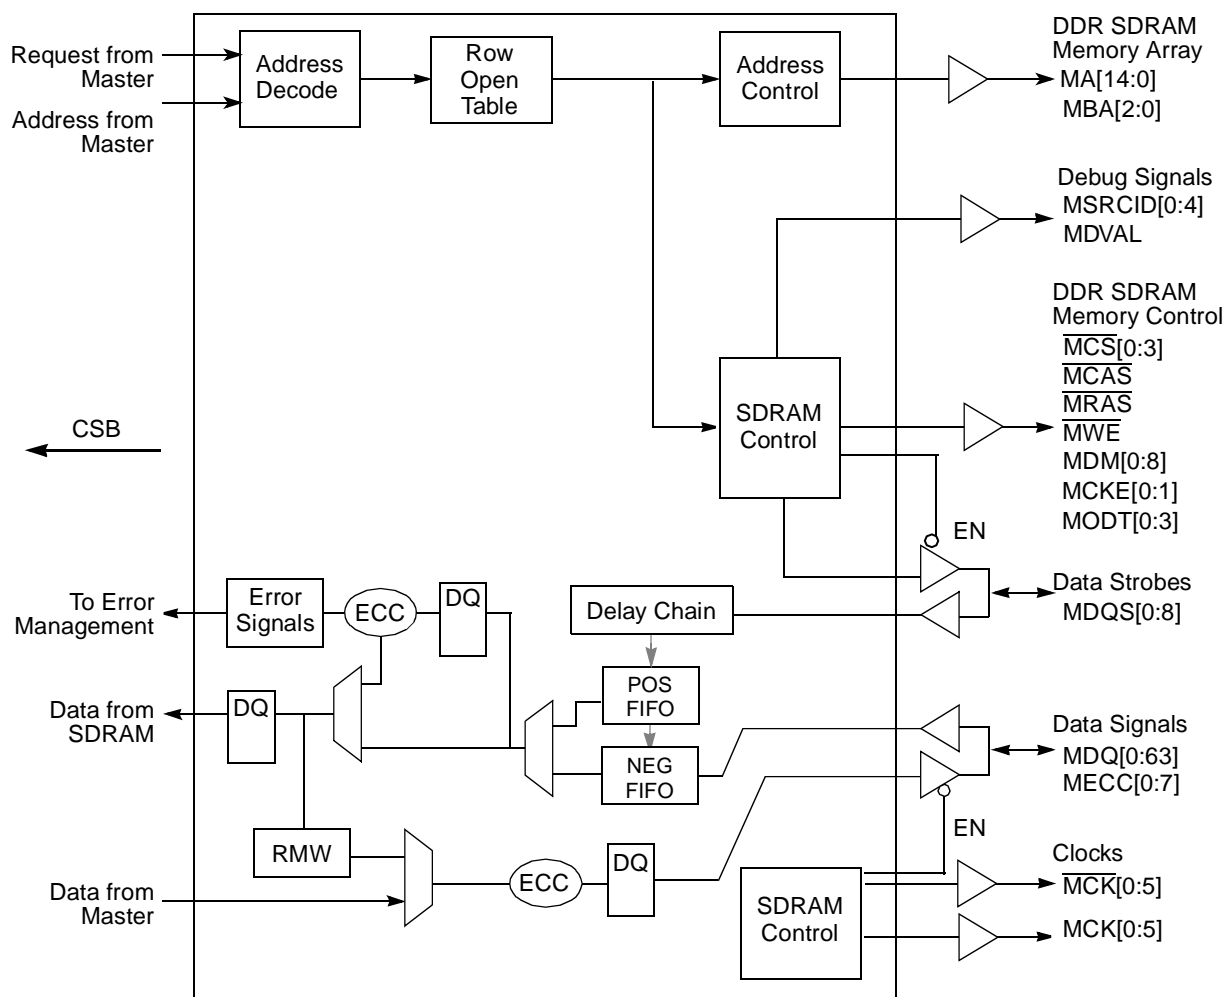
Request from Master

Address from Master

Address Decode

Row Open Table

Address Control

DDR SDRAM Memory Array
MA[14:0]
MBA[2:0]

Debug Signals
MSRCID[0:4]
MDVAL

DDR SDRAM Memory Control
$\overline{MCS}$[0:3]
$\overline{MCAS}$
$\overline{MRAS}$
$\overline{MWE}$
MDM[0:8]
MCKE[0:1]
MODT[0:3]

CSB

SDRAM Control

EN

Data Strobes
MDQS[0:8]

To Error Management

Error Signals

ECC

DQ

Delay Chain

POS FIFO

Data from SDRAM

DQ

NEG FIFO

Data Signals
MDQ[0:63]
MECC[0:7]

EN

RMW

Clocks
$\overline{MCK}$[0:5]
MCK[0:5]

Data from Master

ECC

DQ

SDRAM Control